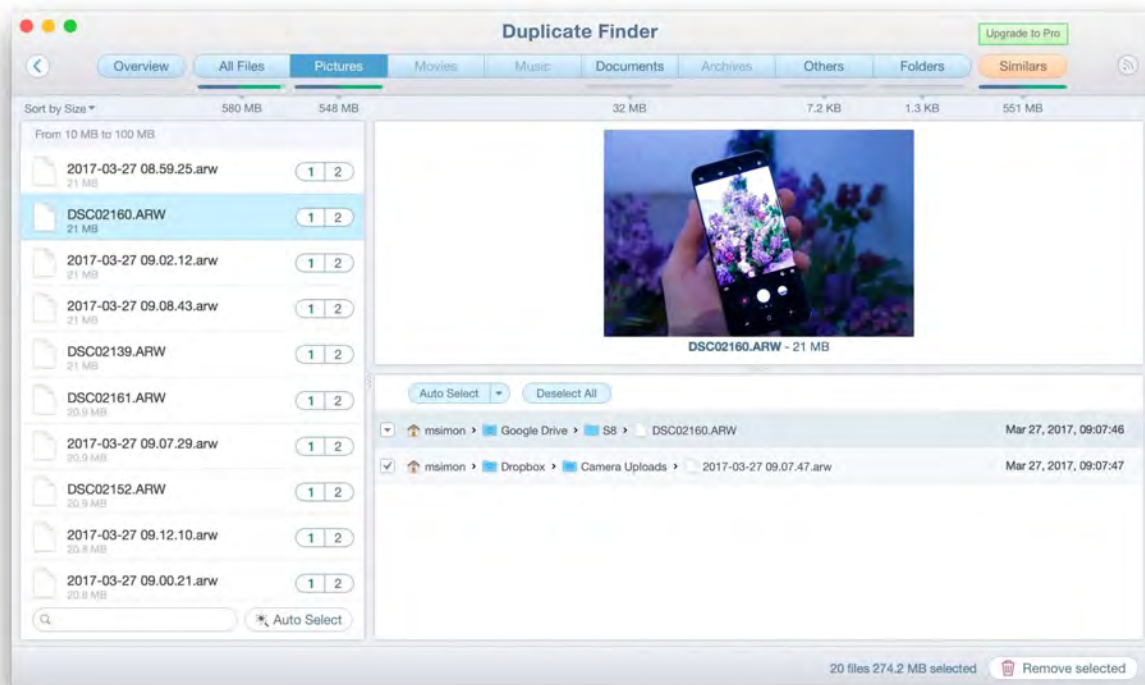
Duplicate Finder

Upgrade to Pro

Overview | All Files | Pictures | Movies | Music | Documents | Archives | Others | Folders | Similars

Sort by Size
580 MB
548 MB
32 MB
7.2 KB
1.3 KB
551 MB

From 10 MB to 100 MB

2017-03-27 08.59.25.arw
21 MB
1 2

DSC02160.ARW
21 MB
1 2

2017-03-27 09.02.12.arw
21 MB
1 2

2017-03-27 09.08.43.arw
21 MB
1 2

DSC02139.ARW
21 MB
1 2

DSC02161.ARW
20.9 MB
1 2

2017-03-27 09.07.29.arw
20.9 MB
1 2

DSC02152.ARW
20.9 MB
1 2

2017-03-27 09.12.10.arw
20.8 MB
1 2

2017-03-27 09.00.21.arw
20.8 MB
1 2

Auto Select

DSC02160.ARW - 21 MB

Auto Select
Deselect All

msimon › Google Drive › S8 › DSC02160.ARW
Mar 27, 2017, 09:07:46

msimon › Dropbox › Camera Uploads › 2017-03-27 09.07.47.arw
Mar 27, 2017, 09:07:47

20 files 274.2 MB selected
Remove selected